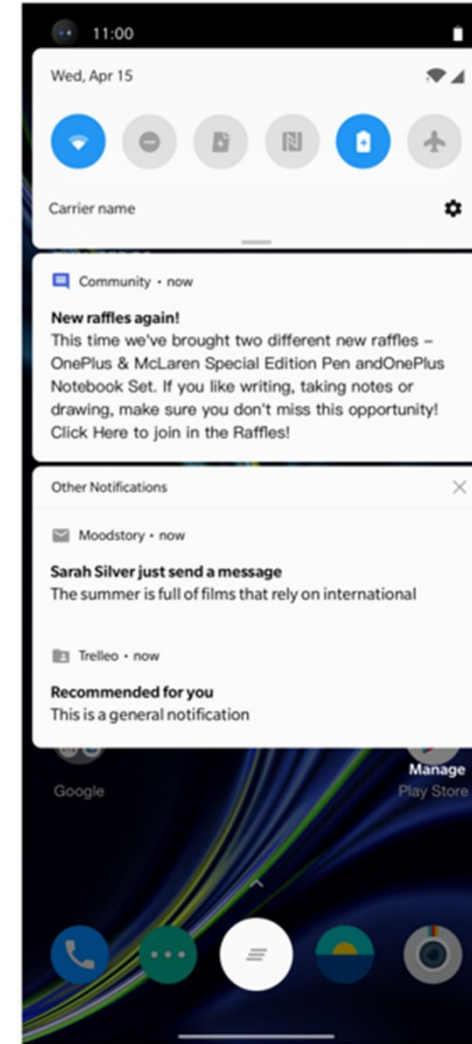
11:00

Wed, Apr 15

Carrier name

Community • now

New raffles again!
This time we've brought two different new raffles – OnePlus & McLaren Special Edition Pen andOnePlus Notebook Set. If you like writing, taking notes or drawing, make sure you don't miss this opportunity! Click Here to join in the Raffles!

Other Notifications

Moodstory • now

Sarah Silver just send a message
The summer is full of films that rely on international

Trelleo • now

Recommended for you
This is a general notification

Manage

Google

Play Store